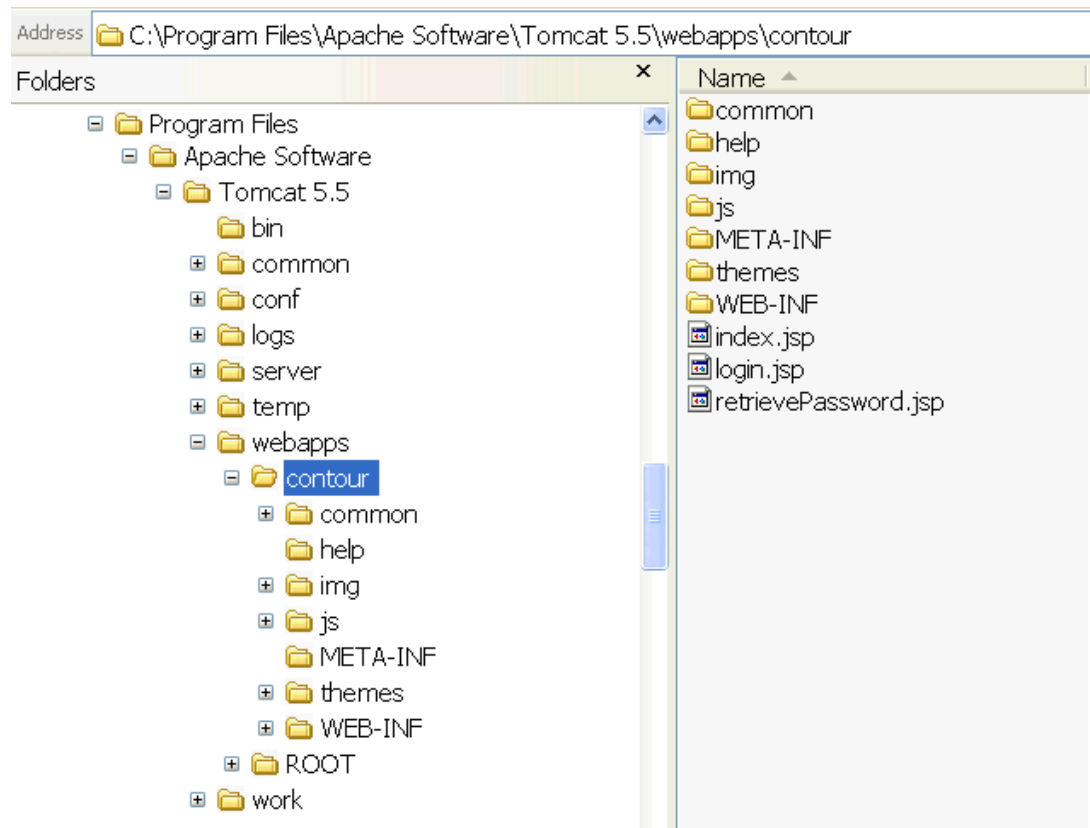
Address C:\Program Files\Apache Software\Tomcat 5.5\webapps\contour

Folders ×

Program Files
Apache Software
Tomcat 5.5
bin
common
conf
logs
server
temp
webapps
contour
common
help
img
js
META-INF
themes
WEB-INF
ROOT
work

Name
common
help
img
js
META-INF
themes
WEB-INF
index.jsp
login.jsp
retrievePassword.jsp